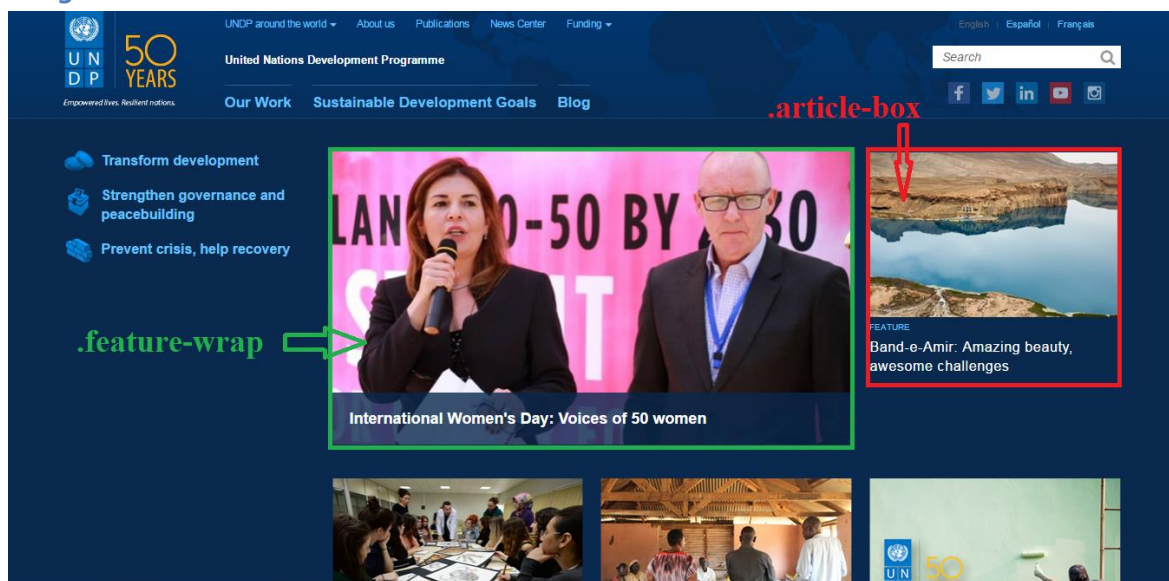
U N D P 50 YEARS
Empowered lives. Resilient nations.

UNDP around the world ▾ About us Publications News Center Funding ▾

United Nations Development Programme

Our Work Sustainable Development Goals Blog

English | Español | Français

Search

.article-box

Transform development

Strengthen governance and peacebuilding

Prevent crisis, help recovery

LAN 0-50 BY 30

.feature-wrap

International Women's Day: Voices of 50 women

FEATURE

Band-e-Amir: Amazing beauty, awesome challenges

UN 50